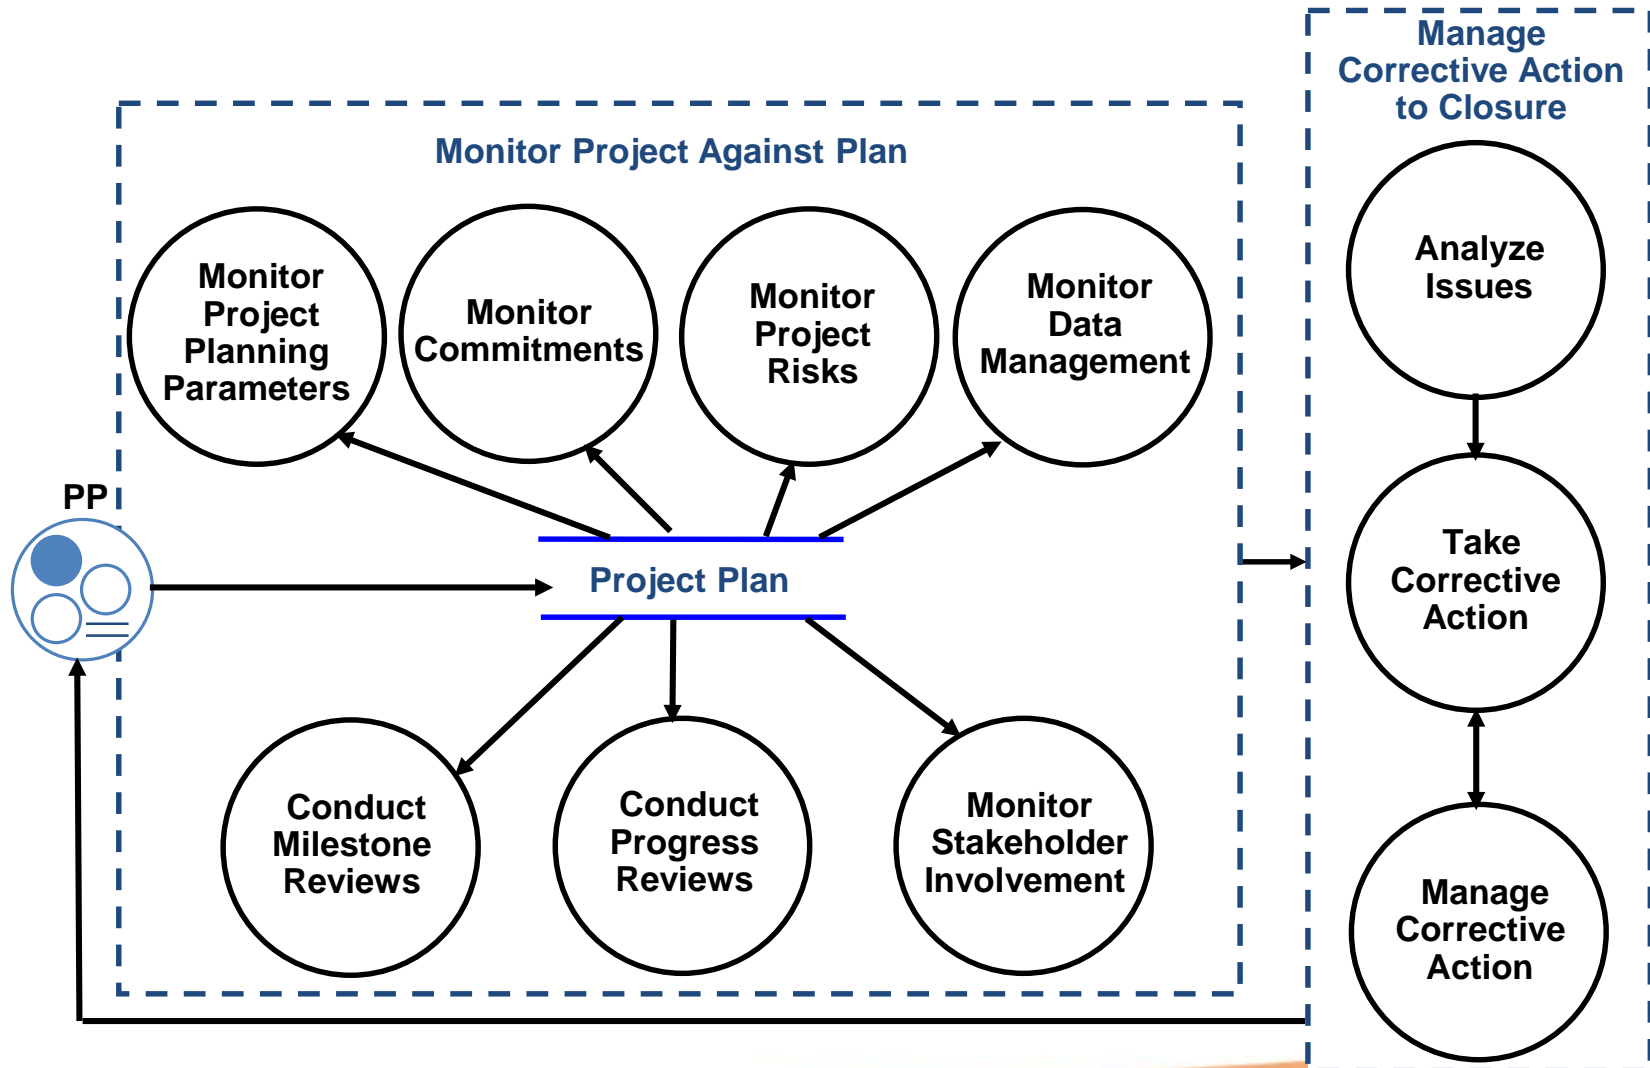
Monitor Project Against Plan

Monitor Project Planning Parameters

Monitor Commitments

Monitor Project Risks

Monitor Data Management

PP

Project Plan

Conduct Milestone Reviews

Conduct Progress Reviews

Monitor Stakeholder Involvement

Manage Corrective Action to Closure

Analyze Issues

Take Corrective Action

Manage Corrective Action